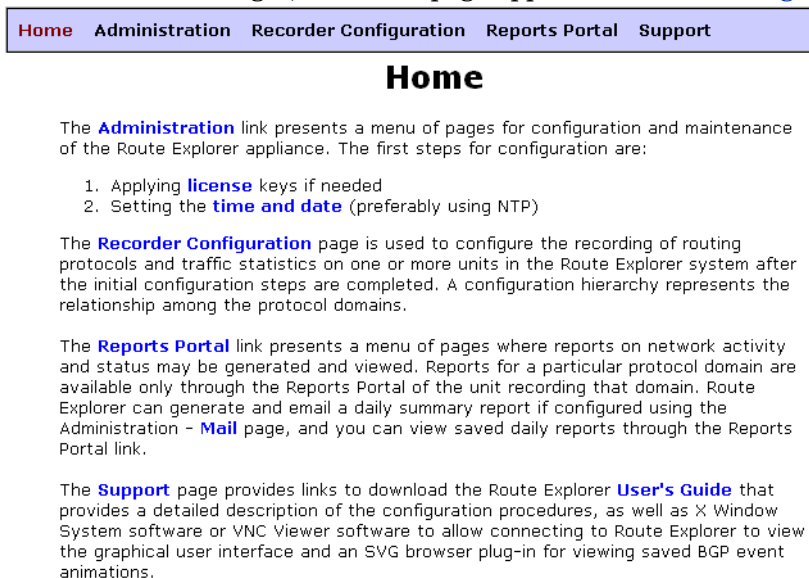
Home Administration Recorder Configuration Reports Portal Support

# Home

The Administration link presents a menu of pages for configuration and maintenance of the Route Explorer appliance. The first steps for configuration are:

1. Applying license keys if needed
2. Setting the time and date (preferably using NTP)

The Recorder Configuration page is used to configure the recording of routing protocols and traffic statistics on one or more units in the Route Explorer system after the initial configuration steps are completed. A configuration hierarchy represents the relationship among the protocol domains.

The Reports Portal link presents a menu of pages where reports on network activity and status may be generated and viewed. Reports for a particular protocol domain are available only through the Reports Portal of the unit recording that domain. Route Explorer can generate and email a daily summary report if configured using the Administration - Mail page, and you can view saved daily reports through the Reports Portal link.

The Support page provides links to download the Route Explorer User's Guide that provides a detailed description of the configuration procedures, as well as X Window System software or VNC Viewer software to allow connecting to Route Explorer to view the graphical user interface and an SVG browser plug-in for viewing saved BGP event animations.